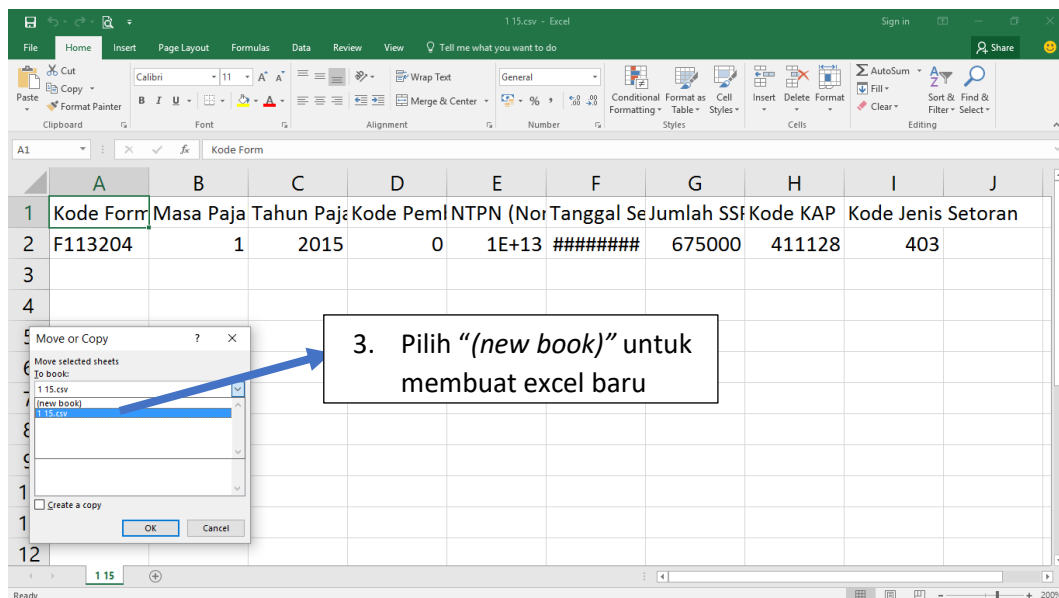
1 15.csv - Excel

Sign in

File Home Insert Page Layout Formulas Data Review View Tell me what you want to do

Share

Cut
Copy
Format Painter
Paste
Clipboard

Calibri 11
B I U
Font

Wrap Text
Merge & Center
Alignment

General
% ,
Number

Conditional Formatting
Format as Table
Cell Styles
Styles

Insert Delete Format
Cells

AutoSum
Fill
Clear
Sort & Filter
Find & Select
Editing

A1 Kode Form

| | A | B | C | D | E | F | G | H | I | J |
|---|---|---|---|---|---|---|---|---|---|---|
| 1 | Kode Form | Masa Paja | Tahun Paja | Kode Peml | NTPN (Nor | Tanggal Se | Jumlah SSI | Kode KAP | Kode Jenis Setoran | |
| 2 | F113204 | 1 | 2015 | 0 | 1E+13 | ######## | 675000 | 411128 | 403 | |
| 3 | | | | | | | | | | |
| 4 | | | | | | | | | | |
| 12 | | | | | | | | | | |

Move or Copy ? ×
Move selected sheets
To book:
1 15.csv
(new book)
1 15.csv
Create a copy
OK Cancel

3. Pilih "(new book)" untuk membuat excel baru

1 15

Ready